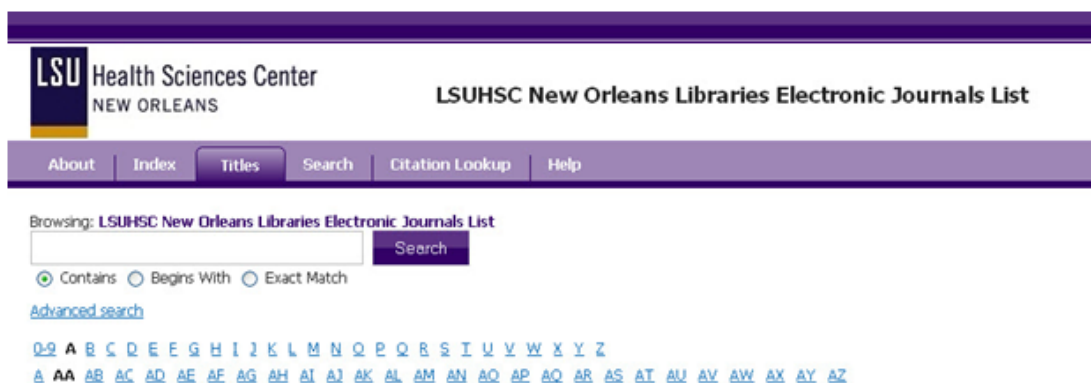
LSU Health Sciences Center NEW ORLEANS

LSUHSC New Orleans Libraries Electronic Journals List

About Index Titles Search Citation Lookup Help

Browsing: LSUHSC New Orleans Libraries Electronic Journals List

Search

Contains Begins With Exact Match

Advanced search

0-9 A B C D E F G H I J K L M N O P Q R S T U V W X Y Z

A AA AB AC AD AE AF AG AH AI AJ AK AL AM AN AO AP AQ AR AS AT AU AV AW AX AY AZ